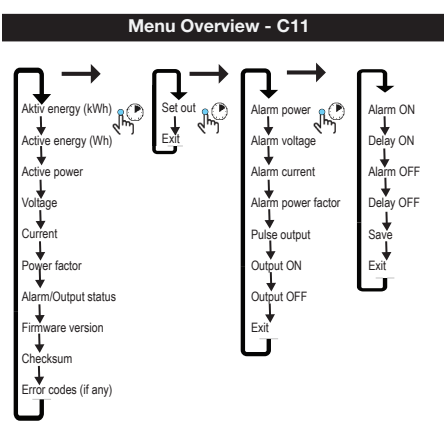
Menu Overview - C11

Aktiv energy (kWh)
Active energy (Wh)
Active power
Voltage
Current
Power factor
Alarm/Output status
Firmware version
Checksum
Error codes (if any)

Set out
Exit

Alarm power
Alarm voltage
Alarm current
Alarm power factor
Pulse output
Output ON
Output OFF
Exit

Alarm ON
Delay ON
Alarm OFF
Delay OFF
Save
Exit